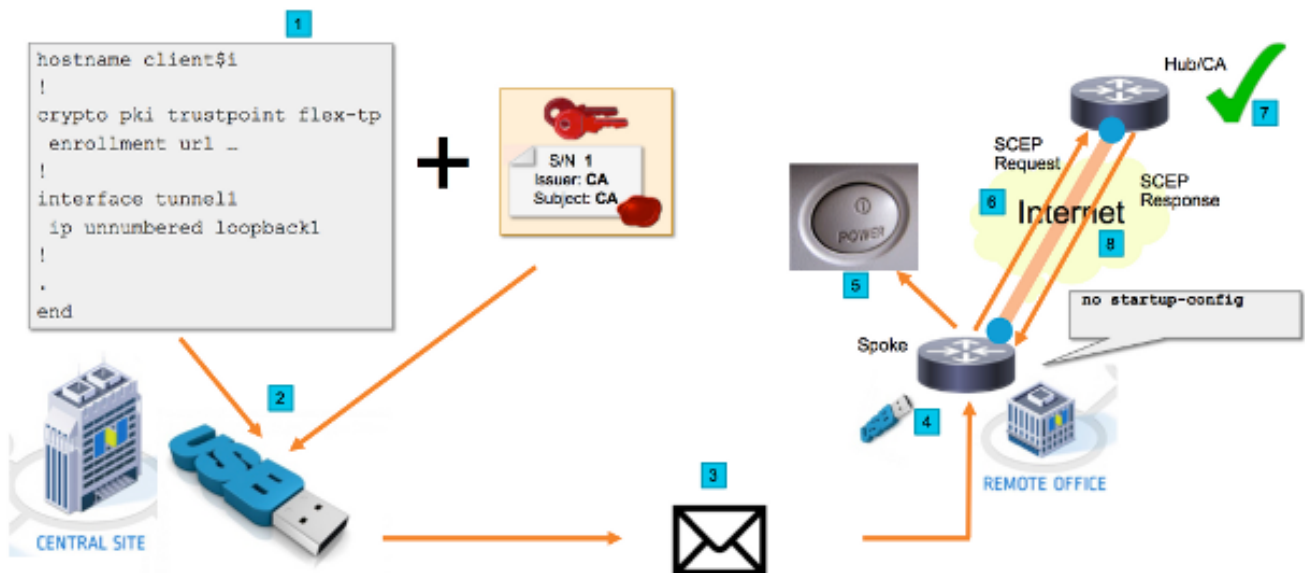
1

hostname client$i
!
crypto pki trustpoint flex-tp
 enrollment url …
!
interface tunnel1
 ip unnumbered loopback1
!
.
end

S/N 1
Issuer: CA
Subject: CA

2

CENTRAL SITE

USB

3

Hub/CA

7

SCEP Request

6

SCEP Response

Internet

8

POWER

5

no startup-config

Spoke

4

REMOTE OFFICE